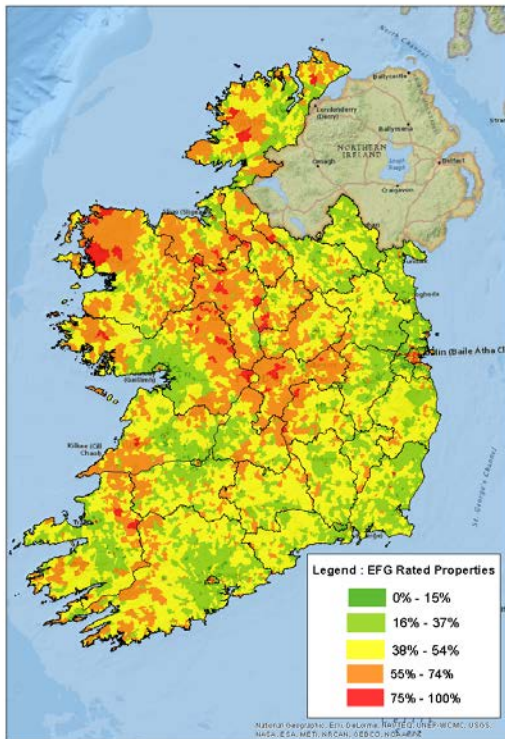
North Channel

Ballycastle

Londonderry (Derry)

Ballymena

NORTHERN IRELAND

Omagh

Lough Neagh

Belfast

Craigavon

Stra

Sligo (Sligeach)

Drogheda

Dublin (Baile Atha Cl

Galway (Gaillimh)

Kilkee (Cill Chaoi)

Tra

St. George's Channel

Legend : EFG Rated Properties

0% - 15%

16% - 37%

38% - 54%

55% - 74%

75% - 100%

National Geographic, Esri, DeLorme, NAVTEQ, UNEP-WCMC, USGS, NASA, ESA, METI, NRCAN, GEBCO, NOAA, iPC